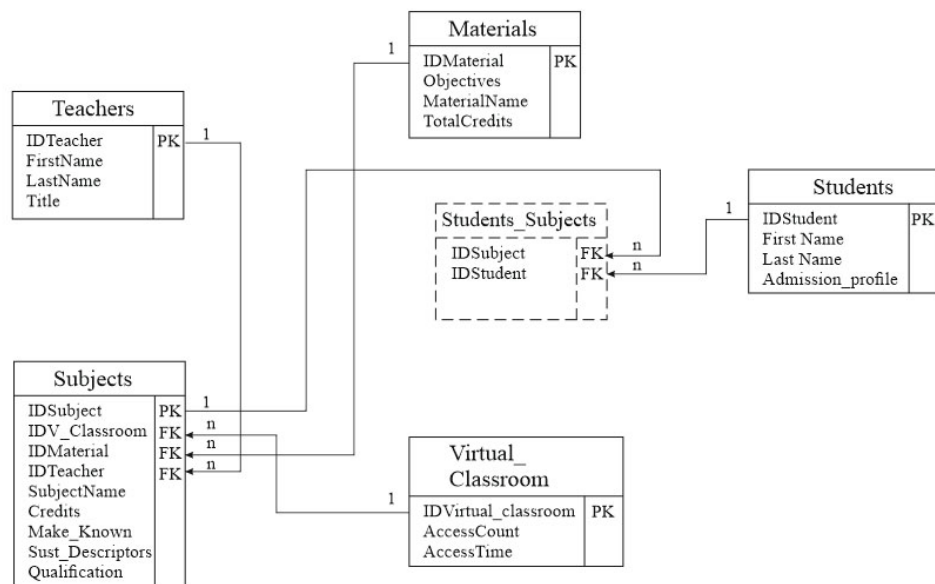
Materials

IDMaterial
Objectives
MaterialName
TotalCredits

PK

1

Teachers

IDTeacher
FirstName
LastName
Title

PK

1

Students_Subjects

IDSubject
IDStudent

FK
FK

n
n

1

Students

IDStudent
First Name
Last Name
Admission_profile

PK

Subjects

IDSubject
IDV_Classroom
IDMaterial
IDTeacher
SubjectName
Credits
Make_Known
Sust_Descriptors
Qualification

PK
FK
FK
FK

1
n
n
n

1

Virtual_
Classroom

IDVirtual_classroom
AccessCount
AccessTime

PK